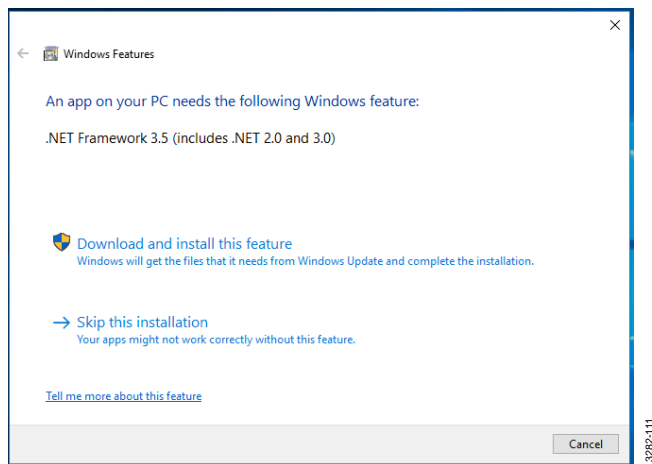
Windows Features

An app on your PC needs the following Windows feature:

.NET Framework 3.5 (includes .NET 2.0 and 3.0)

Download and install this feature
Windows will get the files that it needs from Windows Update and complete the installation.

→ Skip this installation
Your apps might not work correctly without this feature.

Tell me more about this feature

Cancel

3282-111